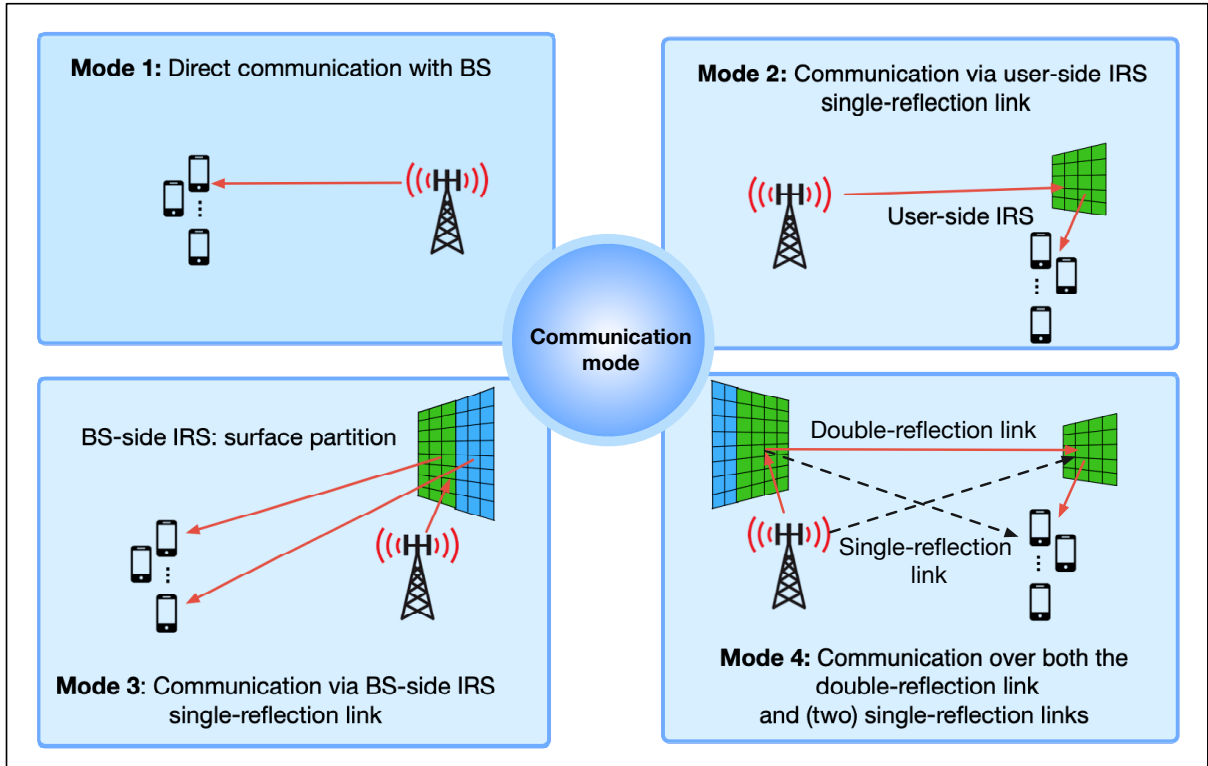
**Mode 1:** Direct communication with BS

**Mode 2:** Communication via user-side IRS single-reflection link

User-side IRS

Communication mode

BS-side IRS: surface partition

**Mode 3**: Communication via BS-side IRS single-reflection link

Double-reflection link

Single-reflection link

**Mode 4:** Communication over both the double-reflection link and (two) single-reflection links